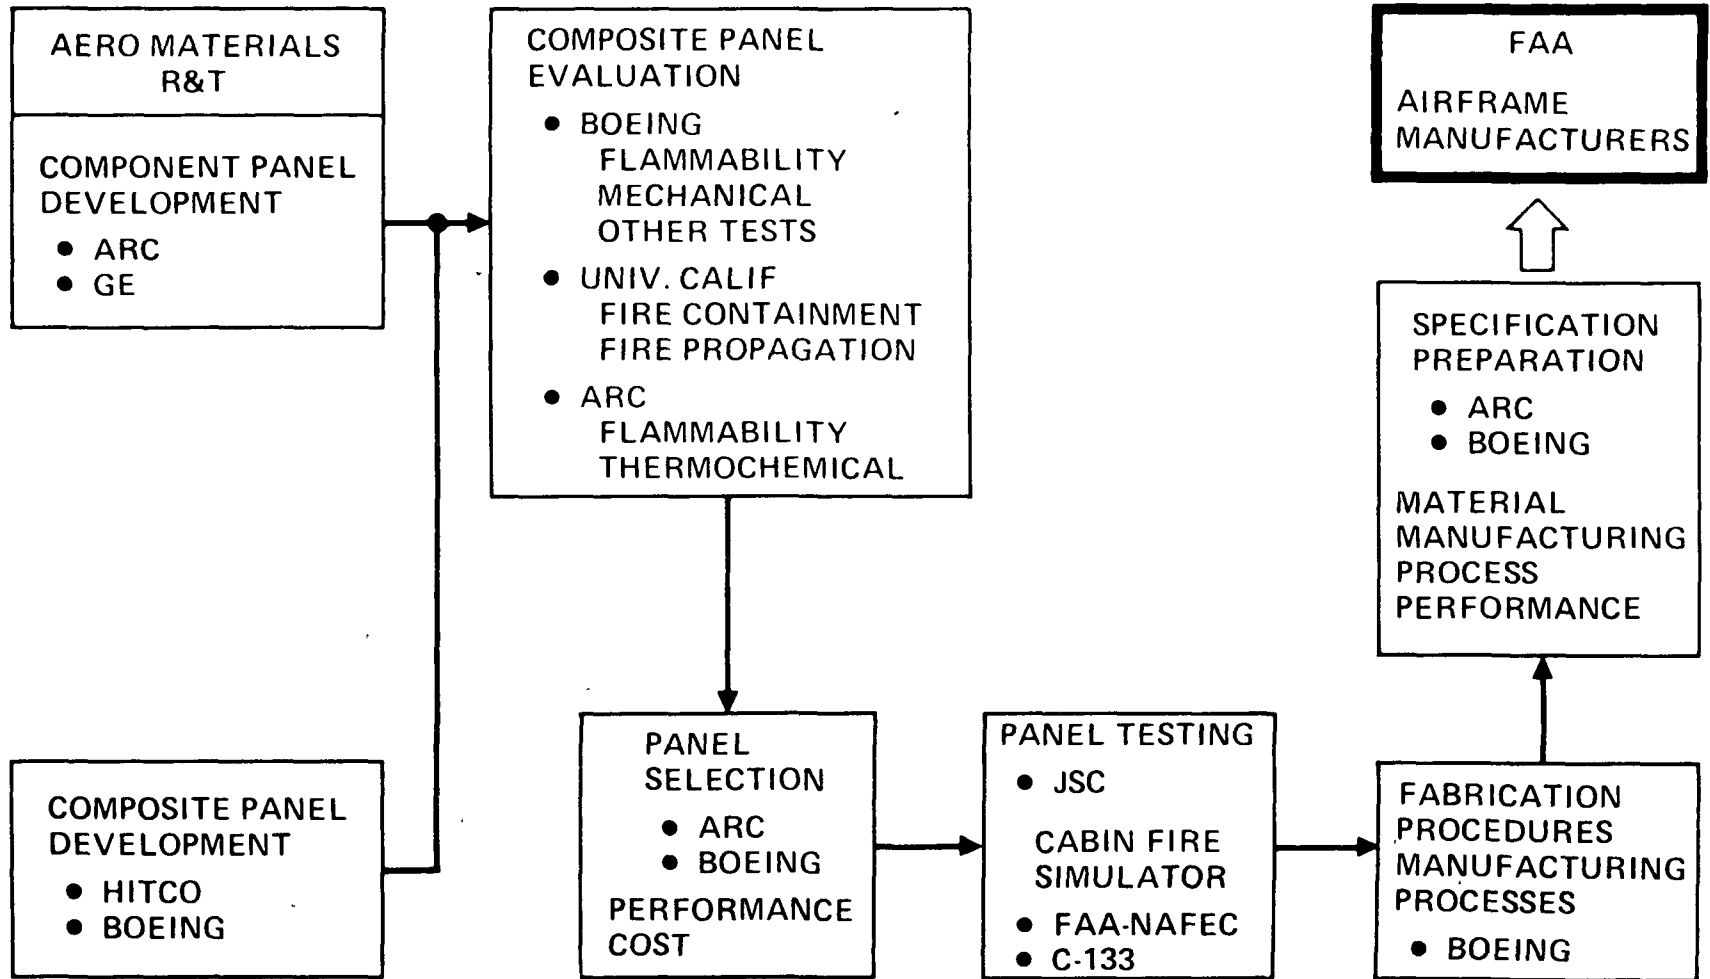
AERO MATERIALS R&T

COMPONENT PANEL DEVELOPMENT
• ARC
• GE

COMPOSITE PANEL DEVELOPMENT
• HITCO
• BOEING

COMPOSITE PANEL EVALUATION
• BOEING
FLAMMABILITY
MECHANICAL
OTHER TESTS
• UNIV. CALIF
FIRE CONTAINMENT
FIRE PROPAGATION
• ARC
FLAMMABILITY
THERMOCHEMICAL

PANEL SELECTION
• ARC
• BOEING
PERFORMANCE
COST

PANEL TESTING
• JSC
CABIN FIRE SIMULATOR
• FAA-NAFEC
• C-133

FABRICATION PROCEDURES MANUFACTURING PROCESSES
• BOEING

SPECIFICATION PREPARATION
• ARC
• BOEING
MATERIAL
MANUFACTURING
PROCESS
PERFORMANCE

FAA
AIRFRAME MANUFACTURERS